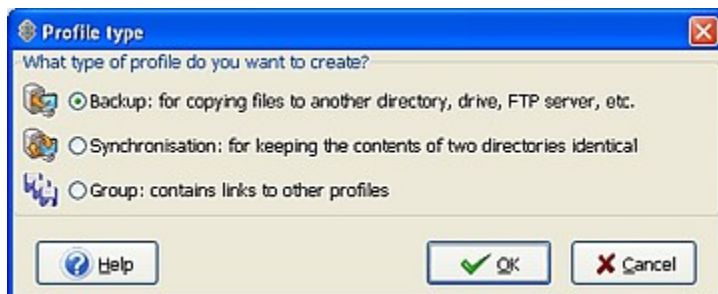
Profile type

What type of profile do you want to create?

Backup: for copying files to another directory, drive, FTP server, etc.

Synchronisation: for keeping the contents of two directories identical

Group: contains links to other profiles

Help

OK

Cancel